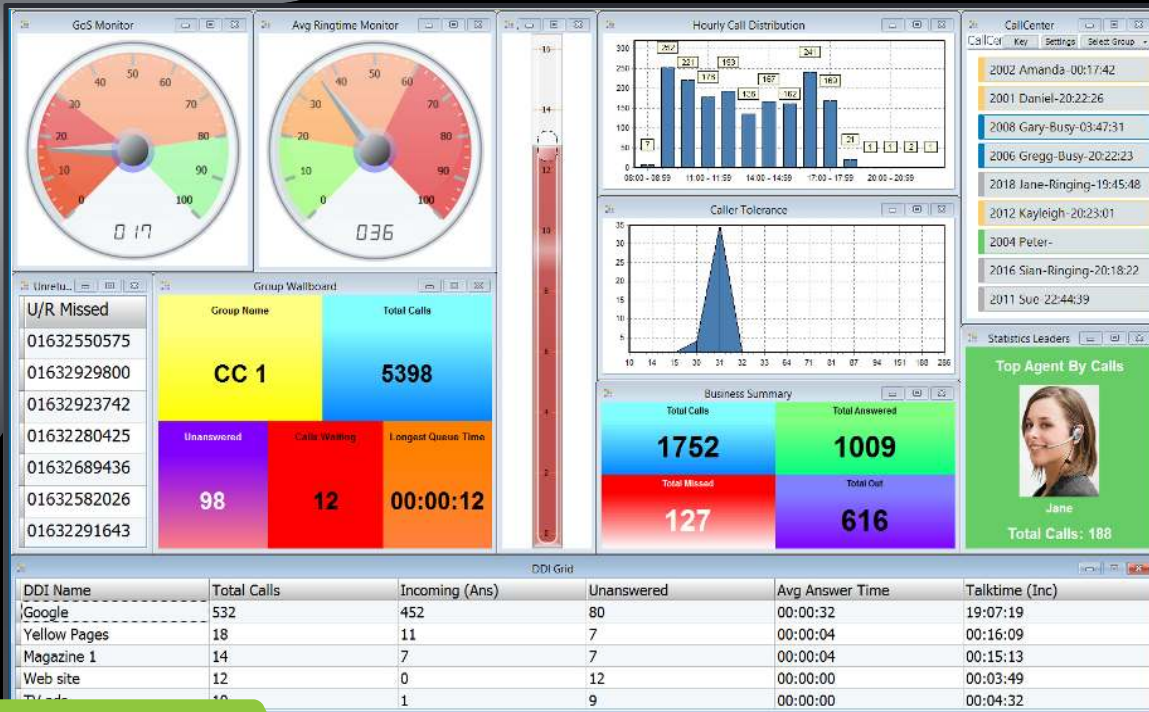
GoS Monitor

10 20 30 40 50 60 70 80 90 100 0

017

Avg Ringtime Monitor

0 10 20 30 40 50 60 70 80 90 100

036

15 14 12 10 8 6 4 2 0

Hourly Call Distribution

300 250 200 150 100 50 0

7 252 221 175 193 136 167 162 241 189 21 1 1 2 1

08:00 - 08:59 11:00 - 11:59 14:00 - 14:59 17:00 - 17:59 20:00 - 20:59

Caller Tolerance

35 30 25 20 15 10 5 0

10 14 15 31 31 33 64 71 81 87 94 151 188 286

CallCenter

CallCen Key Settings Select Group

2002 Amanda-00:17:42
2001 Daniel-20:22:26
2008 Gary-Busy-03:47:31
2006 Gregg-Busy-20:22:23
2018 Jane-Ringing-19:45:48
2012 Kayleigh-20:23:01
2004 Peter-
2016 Sian-Ringing-20:18:22
2011 Sue-22:44:39

Unretu...

U/R Missed
01632550575
01632929800
01632923742
01632280425
01632689436
01632582026
01632291643

Group Wallboard

Group Name
CC 1
Total Calls
5398
Unanswered
98
Calls Waiting
12
Longest Queue Time
00:00:12

Business Summary

Total Calls
1752
Total Answered
1009
Total Missed
127
Total Out
616

Statistics Leaders

Top Agent By Calls
Jane
Total Calls: 188

DDI Grid

| DDI Name | Total Calls | Incoming (Ans) | Unanswered | Avg Answer Time | Talktime (Inc) |
|---|---|---|---|---|---|
| Google | 532 | 452 | 80 | 00:00:32 | 19:07:19 |
| Yellow Pages | 18 | 11 | 7 | 00:00:04 | 00:16:09 |
| Magazine 1 | 14 | 7 | 7 | 00:00:04 | 00:15:13 |
| Web site | 12 | 0 | 12 | 00:00:00 | 00:03:49 |
| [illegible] | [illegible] | 1 | 9 | 00:00:00 | 00:04:32 |